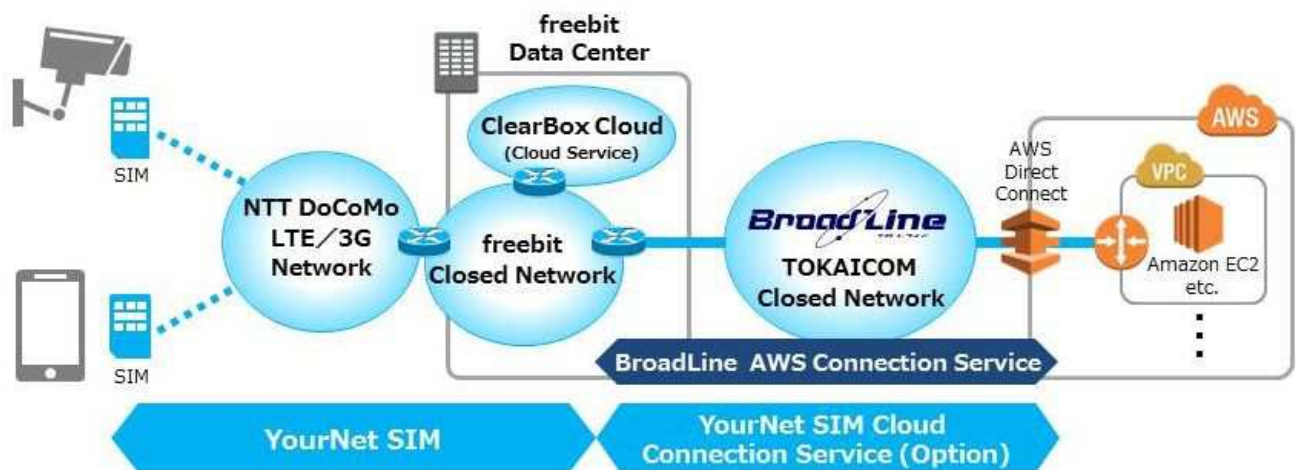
freebit Data Center

SIM

SIM

NTT DoCoMo LTE／3G Network

ClearBox Cloud (Cloud Service)

freebit Closed Network

BroadLine

TOKAICOM Closed Network

AWS Direct Connect

AWS

VPC

Amazon EC2 etc.

BroadLine AWS Connection Service

YourNet SIM

YourNet SIM Cloud Connection Service (Option)